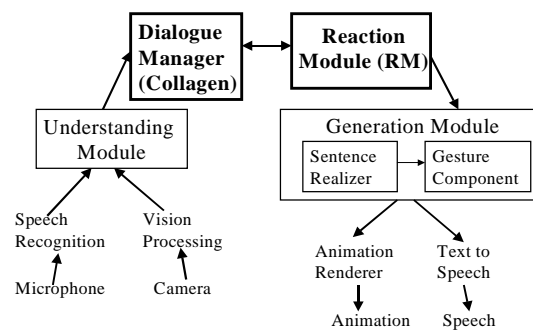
Dialogue Manager (Collagen)

Reaction Module (RM)

Understanding Module

Generation Module

Sentence Realizer

Gesture Component

Speech Recognition

Vision Processing

Microphone

Camera

Animation Renderer

Text to Speech

Animation

Speech